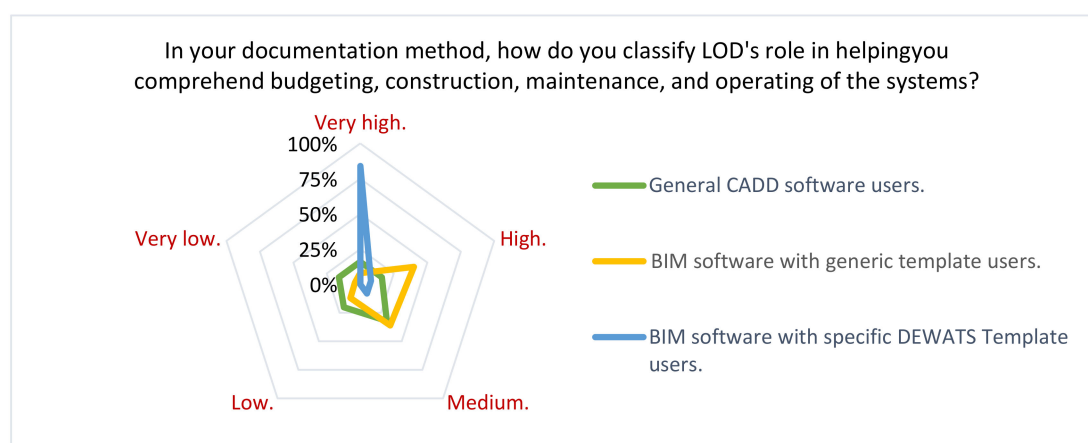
In your documentation method, how do you classify LOD's role in helpingyou comprehend budgeting, construction, maintenance, and operating of the systems?

Very high.
100%
75%
50%
25%
0%
High.
Medium.
Low.
Very low.

General CADD software users.
BIM software with generic template users.
BIM software with specific DEWATS Template users.